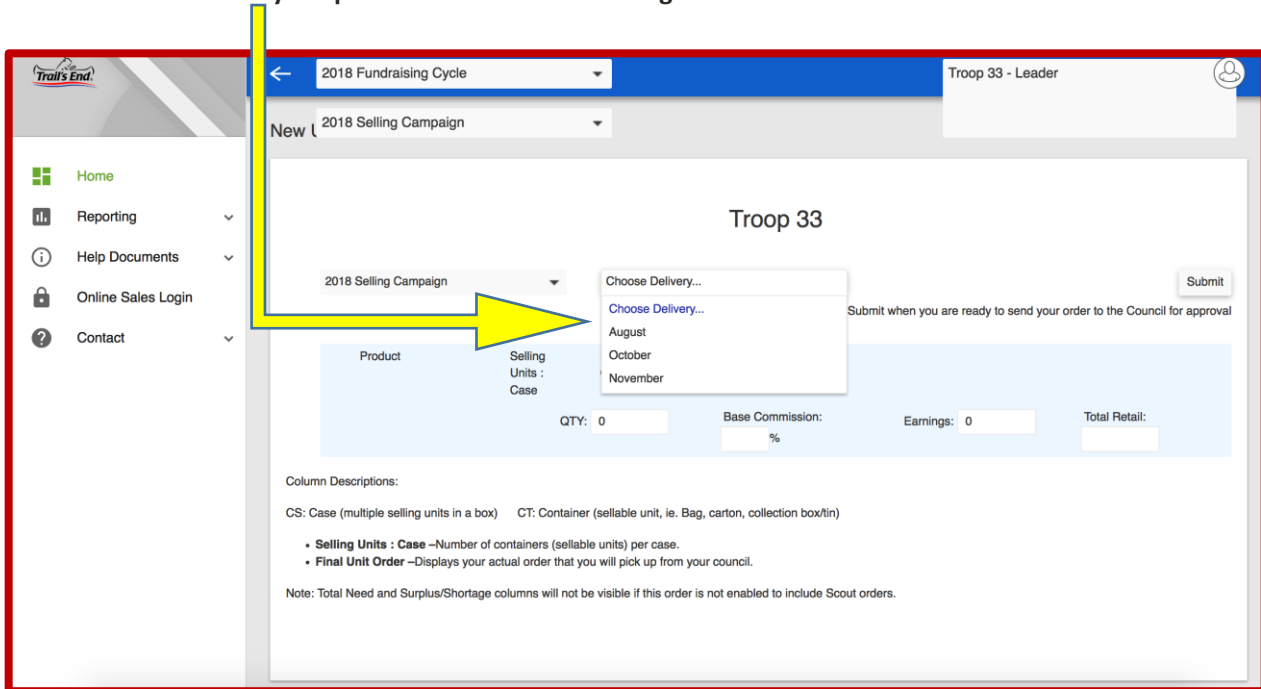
Trail's End

2018 Fundraising Cycle

Troop 33 - Leader

New U 2018 Selling Campaign

Home

Reporting

Help Documents

Online Sales Login

Contact

Troop 33

2018 Selling Campaign

Choose Delivery...

Submit

Choose Delivery...

August

October

November

Submit when you are ready to send your order to the Council for approval

Product

Selling Units : Case

QTY: 0

Base Commission: %

Earnings: 0

Total Retail:

Column Descriptions:

CS: Case (multiple selling units in a box) CT: Container (sellable unit, ie. Bag, carton, collection box/tin)

- **Selling Units : Case** –Number of containers (sellable units) per case.
- **Final Unit Order** –Displays your actual order that you will pick up from your council.

Note: Total Need and Surplus/Shortage columns will not be visible if this order is not enabled to include Scout orders.